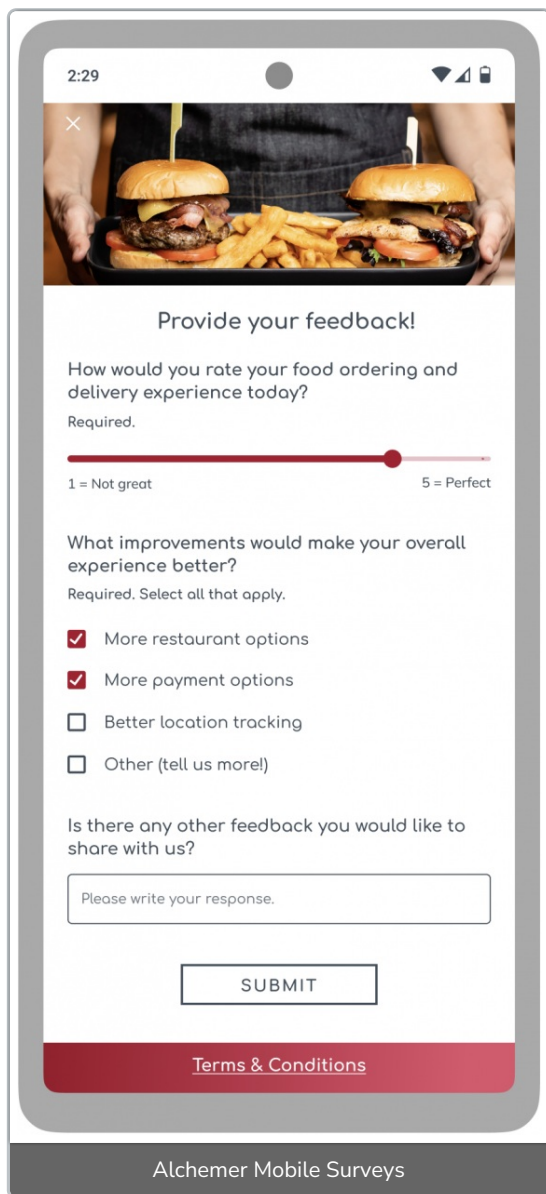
2:29

Provide your feedback!

How would you rate your food ordering and delivery experience today?

Required.

1 = Not great

5 = Perfect

What improvements would make your overall experience better?

Required. Select all that apply.

More restaurant options

More payment options

Better location tracking

Other (tell us more!)

Is there any other feedback you would like to share with us?

Please write your response.

SUBMIT

Terms & Conditions

Alchemer Mobile Surveys